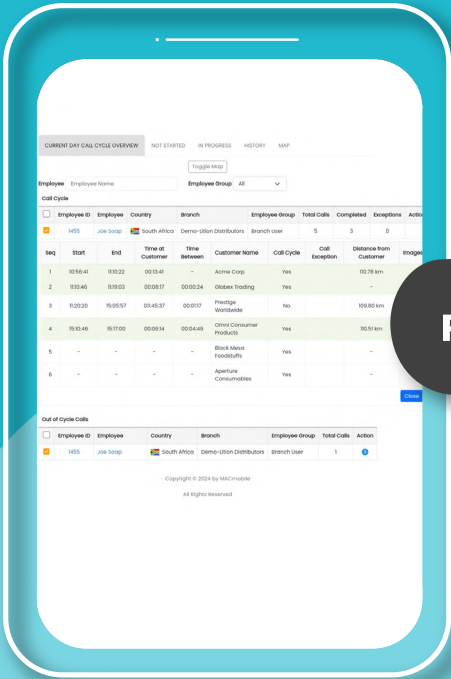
CURRENT DAY CALL CYCLE OVERVIEW NOT STARTED IN PROGRESS HISTORY MAP

Toggle Map

Employee Employee Name Employee Group All

Call Cycle

| | Employee ID | Employee | Country | Branch | Employee Group | Total Calls | Completed | Exceptions | Actio |
|---|---|---|---|---|---|---|---|---|---|
| | 1455 | Joe Soap | South Africa | Demo-Ution Distributors | Branch User | 5 | 3 | 0 | |

| Seq | Start | End | Time at Customer | Time Between | Customer Name | Call Cycle | Call Exception | Distance from Customer | Images |
|---|---|---|---|---|---|---|---|---|---|
| 1 | 10:56:41 | 11:10:22 | 00:13:41 | - | Acme Corp | Yes | | 110.76 km | |
| 2 | 11:10:46 | 11:19:03 | 00:08:17 | 00:00:24 | Globex Trading | Yes | | - | |
| 3 | 11:20:20 | 15:05:57 | 03:45:37 | 00:01:17 | Prestige Worldwide | No | | 109.80 km | |
| 4 | 15:10:46 | 15:17:00 | 00:06:14 | 00:04:49 | Omni Consumer Products | Yes | | 110.51 km | |
| 5 | - | - | - | - | Black Mesa Foodstuffs | Yes | | - | |
| 6 | - | - | - | - | Aperture Consumables | Yes | | - | |

Close

Out of Cycle Calls

| | Employee ID | Employee | Country | Branch | Employee Group | Total Calls | Action |
|---|---|---|---|---|---|---|---|
| | 1455 | Joe Soap | South Africa | Demo-Ution Distributors | Branch User | 1 | |

Copyright © 2024 by MACmobile

All Rights Reserved

F